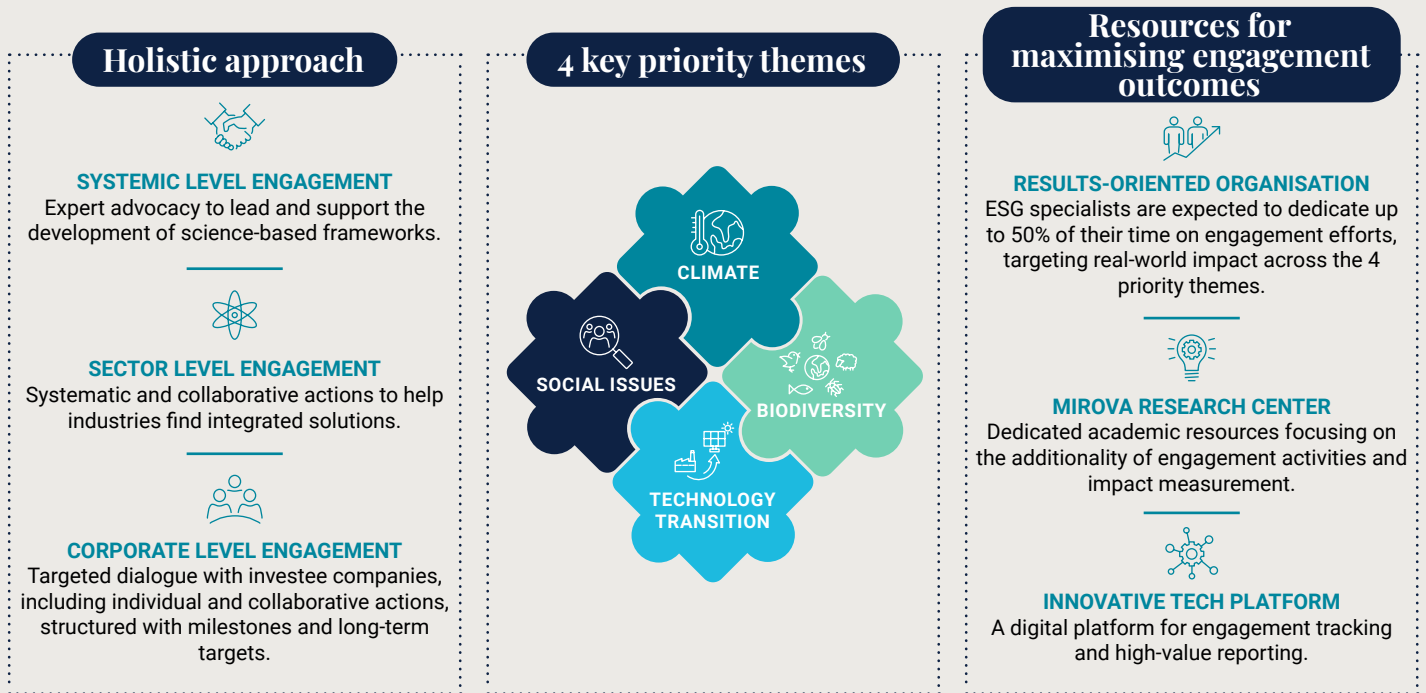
Holistic approach

SYSTEMIC LEVEL ENGAGEMENT
Expert advocacy to lead and support the development of science-based frameworks.

SECTOR LEVEL ENGAGEMENT
Systematic and collaborative actions to help industries find integrated solutions.

CORPORATE LEVEL ENGAGEMENT
Targeted dialogue with investee companies, including individual and collaborative actions, structured with milestones and long-term targets.

4 key priority themes

CLIMATE
SOCIAL ISSUES
BIODIVERSITY
TECHNOLOGY TRANSITION

Resources for maximising engagement outcomes

RESULTS-ORIENTED ORGANISATION
ESG specialists are expected to dedicate up to 50% of their time on engagement efforts, targeting real-world impact across the 4 priority themes.

MIROVA RESEARCH CENTER
Dedicated academic resources focusing on the additionality of engagement activities and impact measurement.

INNOVATIVE TECH PLATFORM
A digital platform for engagement tracking and high-value reporting.